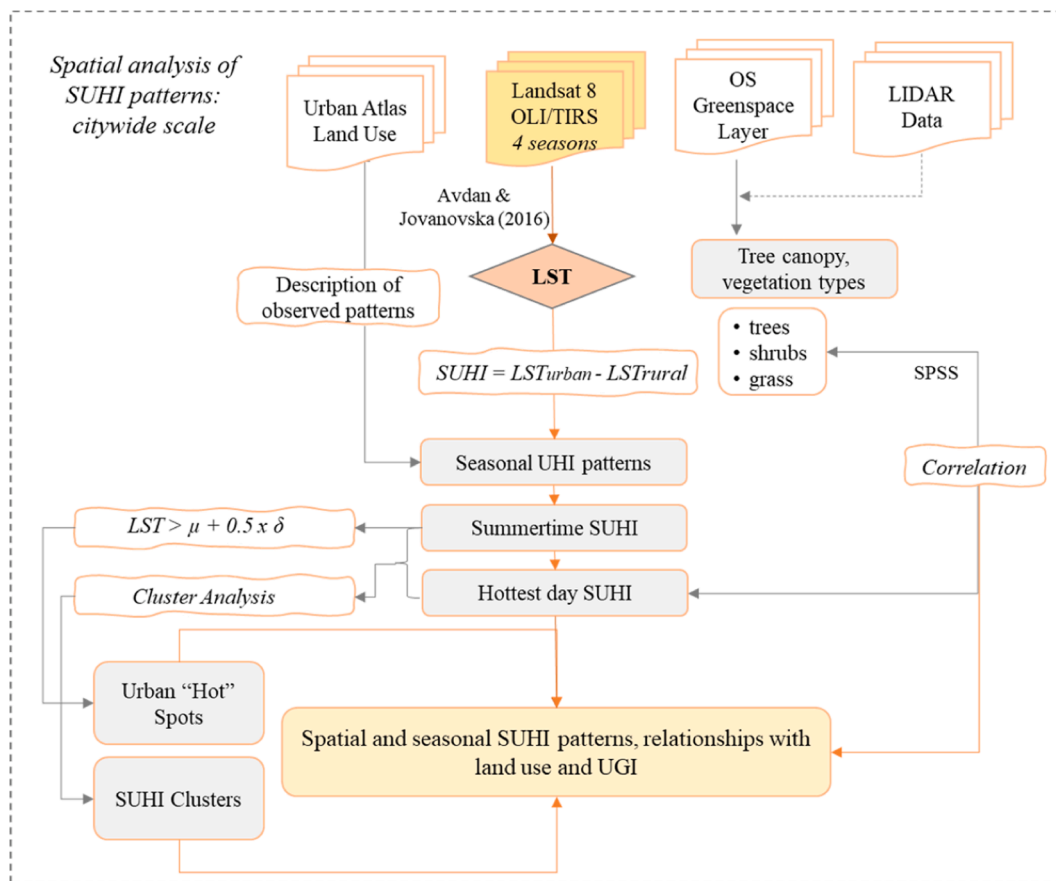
Spatial analysis of SUHI patterns: citywide scale

Urban Atlas Land Use

Landsat 8 OLI/TIRS 4 seasons

OS Greenspace Layer

LIDAR Data

Avdan & Jovanovska (2016)

LST

Tree canopy, vegetation types

Description of observed patterns

• trees
• shrubs
• grass

SPSS

$SUHI = LST_{urban} - LST_{rural}$

Seasonal UHI patterns

Correlation

$LST > \mu + 0.5 \times \delta$

Summertime SUHI

Cluster Analysis

Hottest day SUHI

Urban “Hot” Spots

Spatial and seasonal SUHI patterns, relationships with land use and UGI

SUHI Clusters